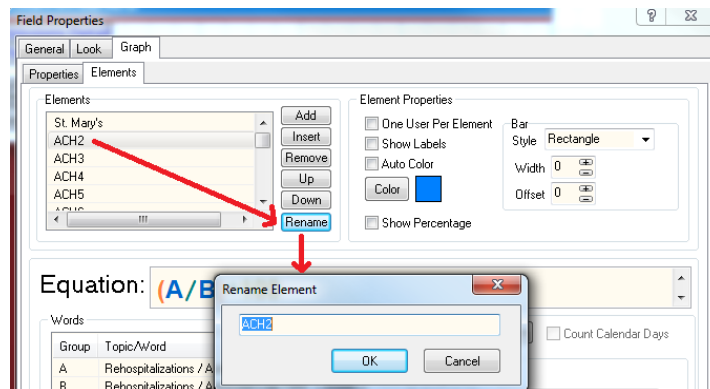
Field Properties

?

General Look Graph

Properties Elements

Elements

St. Mary's
ACH2
ACH3
ACH4
ACH5

Add
Insert
Remove
Up
Down
Rename

Element Properties

One User Per Element
Show Labels
Auto Color
Color

Show Percentage

Bar
Style Rectangle
Width 0
Offset 0

Equation: (A/B

Words

| Group | Topic/Word |
|---|---|
| A | Rehospitalizations / A |
| B | Rehospitalizations / A |

Count Calendar Days

Rename Element

ACH2

OK Cancel